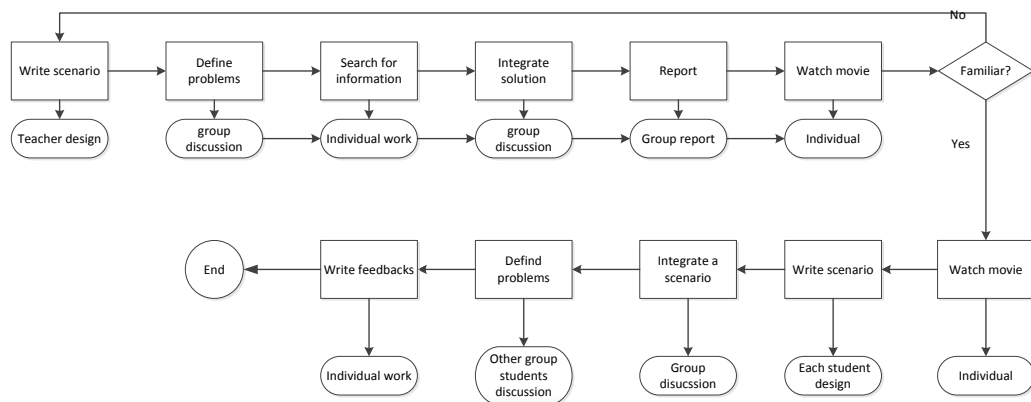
No

Write scenario

Teacher design

Define problems

group discussion

Search for information

Individual work

Integrate solution

group discussion

Report

Group report

Watch movie

Individual

Familiar?

Yes

Watch movie

Individual

Write scenario

Each student design

Integrate a scenario

Group disucssion

Defind problems

Other group students discussion

Write feedbacks

Individual work

End